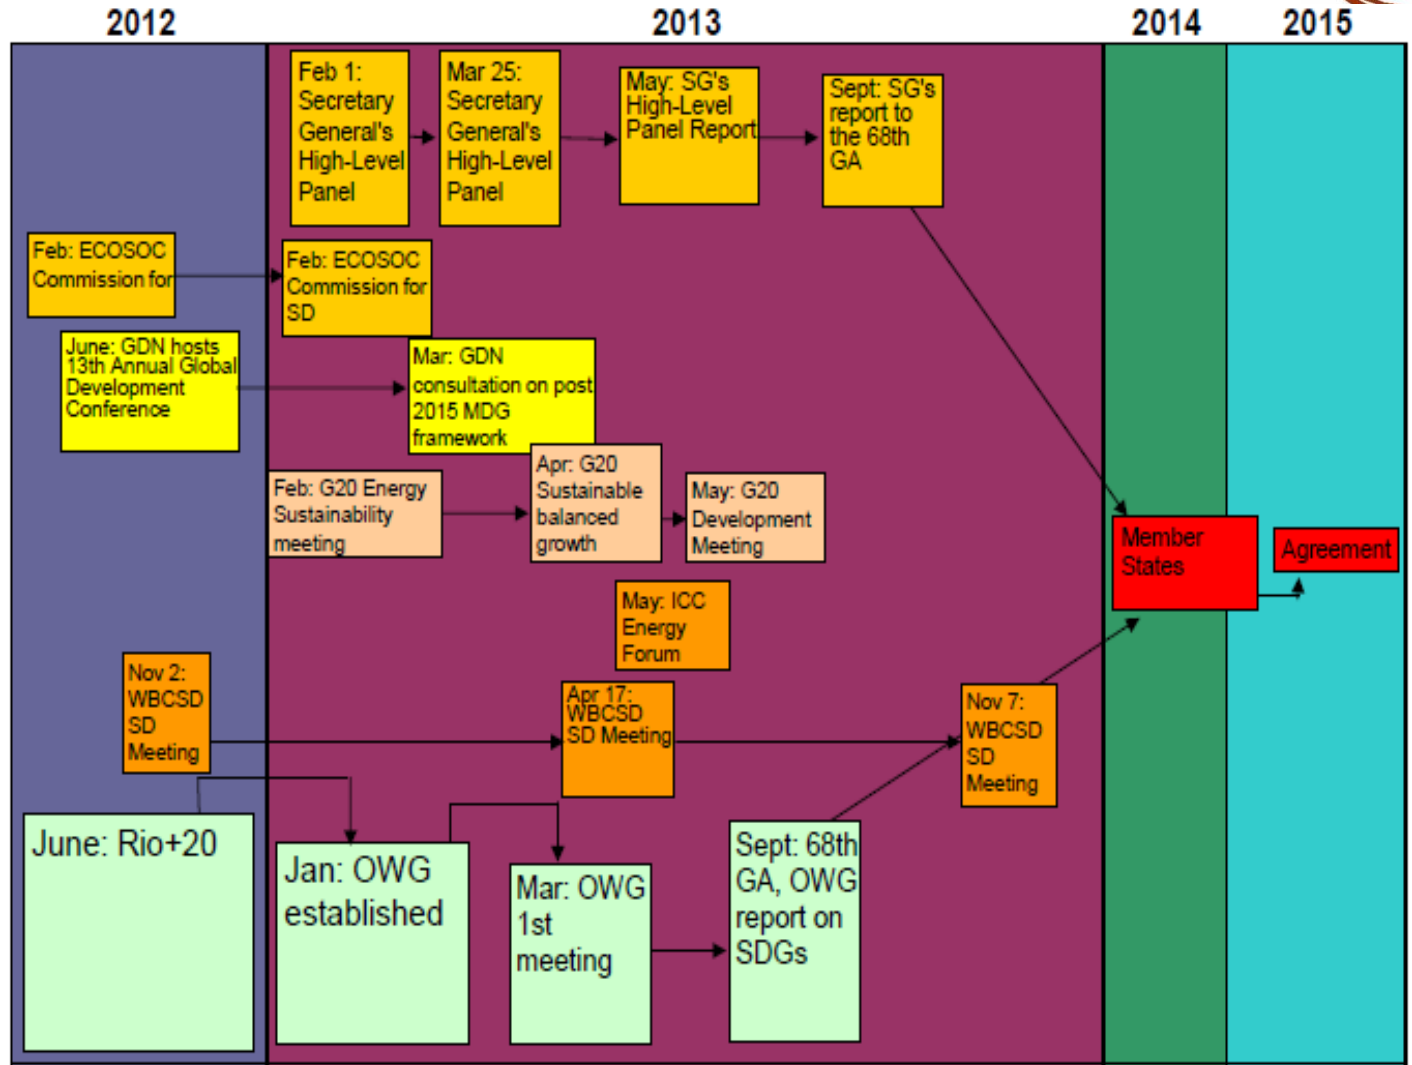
2012

2013

2014

2015

Feb 1: Secretary General's High-Level Panel

Mar 25: Secretary General's High-Level Panel

May: SG's High-Level Panel Report

Sept: SG's report to the 68th GA

Feb: ECOSOC Commission for

Feb: ECOSOC Commission for SD

June: GDN hosts 13th Annual Global Development Conference

Mar: GDN consultation on post 2015 MDG framework

Feb: G20 Energy Sustainability meeting

Apr: G20 Sustainable balanced growth

May: G20 Development Meeting

Member States

Agreement

May: ICC Energy Forum

Nov 2: WBCSD SD Meeting

Apr 17: WBCSD SD Meeting

Nov 7: WBCSD SD Meeting

June: Rio+20

Jan: OWG established

Mar: OWG 1st meeting

Sept: 68th GA, OWG report on SDGs